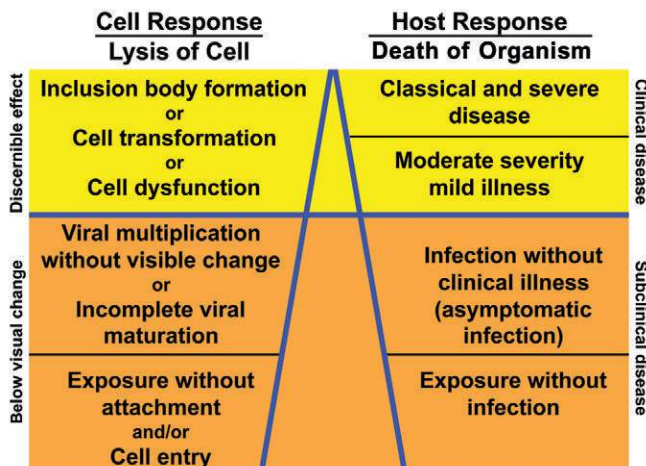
Cell Response
Lysis of Cell

Host Response
Death of Organism

Discernible effect

Inclusion body formation
or
Cell transformation
or
Cell dysfunction

Classical and severe disease

Moderate severity mild illness

Clinical disease

Below visual change

Viral multiplication without visible change
or
Incomplete viral maturation

Exposure without attachment
and/or
Cell entry

Infection without clinical illness (asymptomatic infection)

Exposure without infection

Subclinical disease